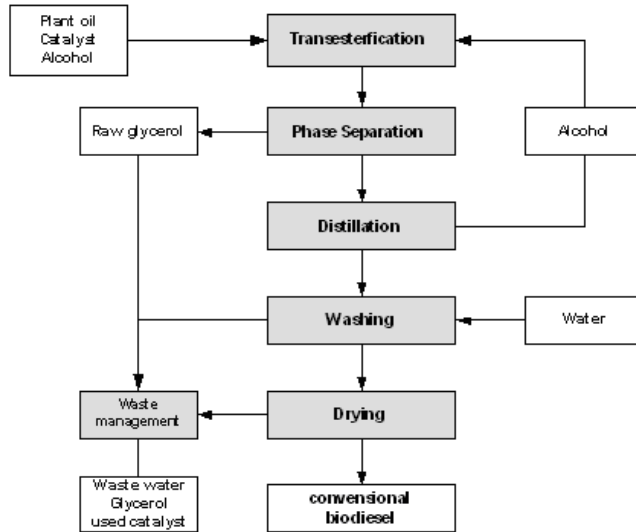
Plant oil
Catalyst
Alcohol

Transesterfication

Raw glycerol

Phase Separation

Alcohol

Distillation

Washing

Water

Waste management

Drying

Waste water
Glycerol
used catalyst

convensional biodiesel